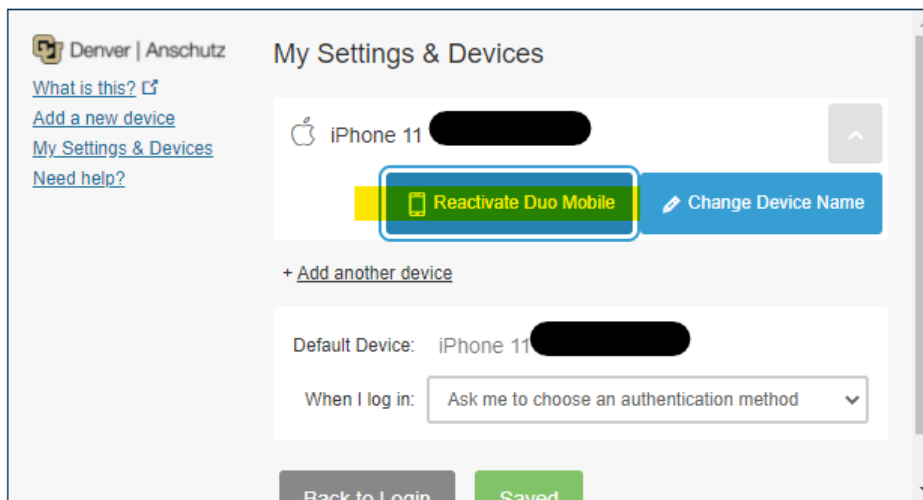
Denver | Anschutz
What is this?
Add a new device
My Settings & Devices
Need help?

My Settings & Devices

iPhone 11 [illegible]

Reactivate Duo Mobile

Change Device Name

+ Add another device

Default Device: iPhone 11 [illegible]

When I log in: Ask me to choose an authentication method

Back to Login

Saved